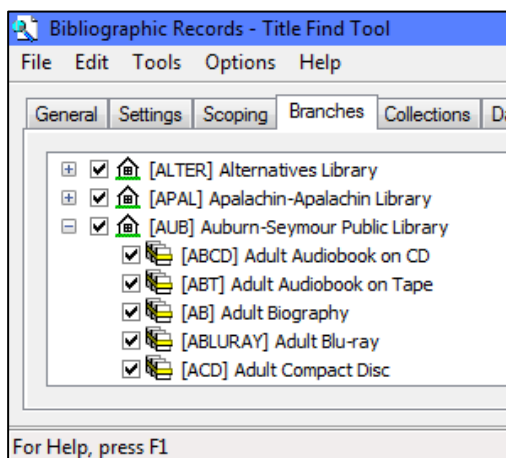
Bibliographic Records - Title Find Tool

File Edit Tools Options Help

General Settings Scoping Branches Collections Da

[ALTER] Alternatives Library
[APAL] Apalachin-Apalachin Library
[AUB] Auburn-Seymour Public Library
[ABCD] Adult Audiobook on CD
[ABT] Adult Audiobook on Tape
[AB] Adult Biography
[ABLURAY] Adult Blu-ray
[ACD] Adult Compact Disc

For Help, press F1